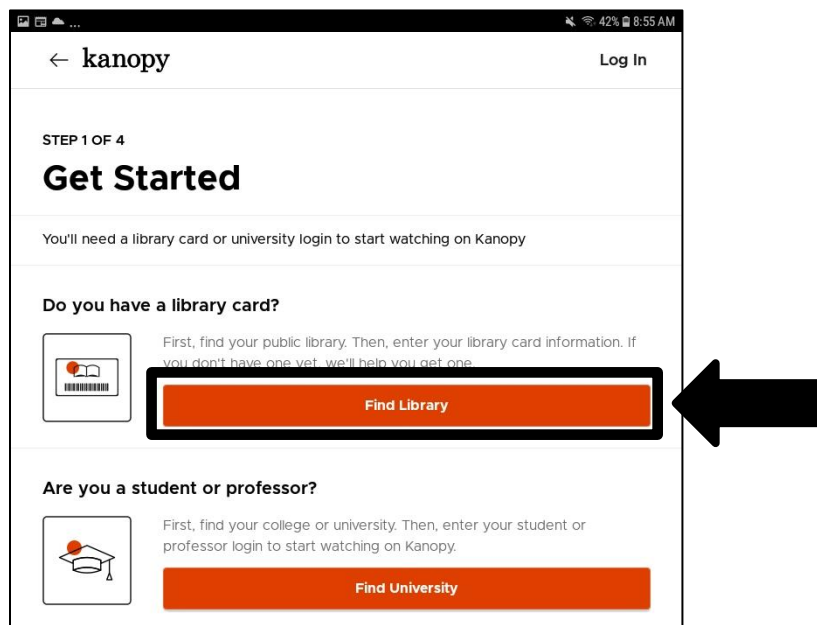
42% 8:55 AM

← kanopy

Log In

STEP 1 OF 4

Get Started

You'll need a library card or university login to start watching on Kanopy

Do you have a library card?

First, find your public library. Then, enter your library card information. If you don't have one yet, we'll help you get one.

Find Library

Are you a student or professor?

First, find your college or university. Then, enter your student or professor login to start watching on Kanopy.

Find University